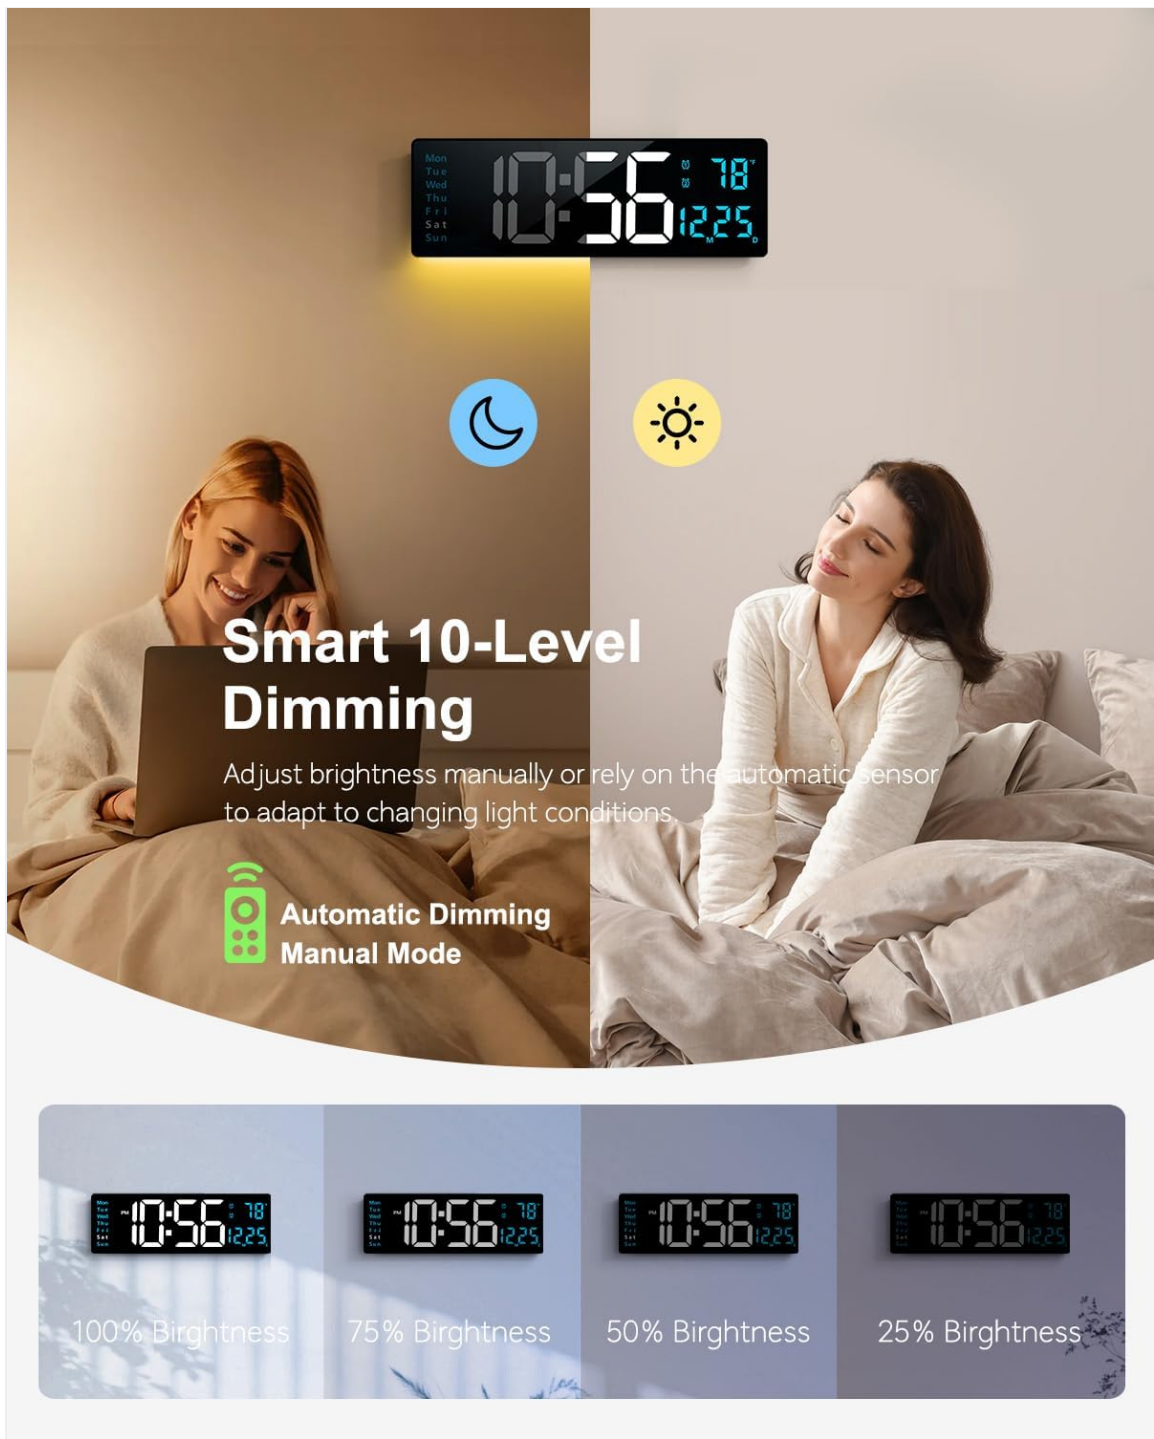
Mon
Tue
Wed
Thu
Fri
Sat
Sun
10:56 78 12 25

Smart 10-Level Dimming

Adjust brightness manually or rely on the automatic sensor to adapt to changing light conditions.

Automatic Dimming
Manual Mode

10:56 78 12 25
100% Birghtness

10:56 78 12 25
75% Birghtness

10:56 78 12 25
50% Birghtness

10:56 78 12 25
25% Birghtness